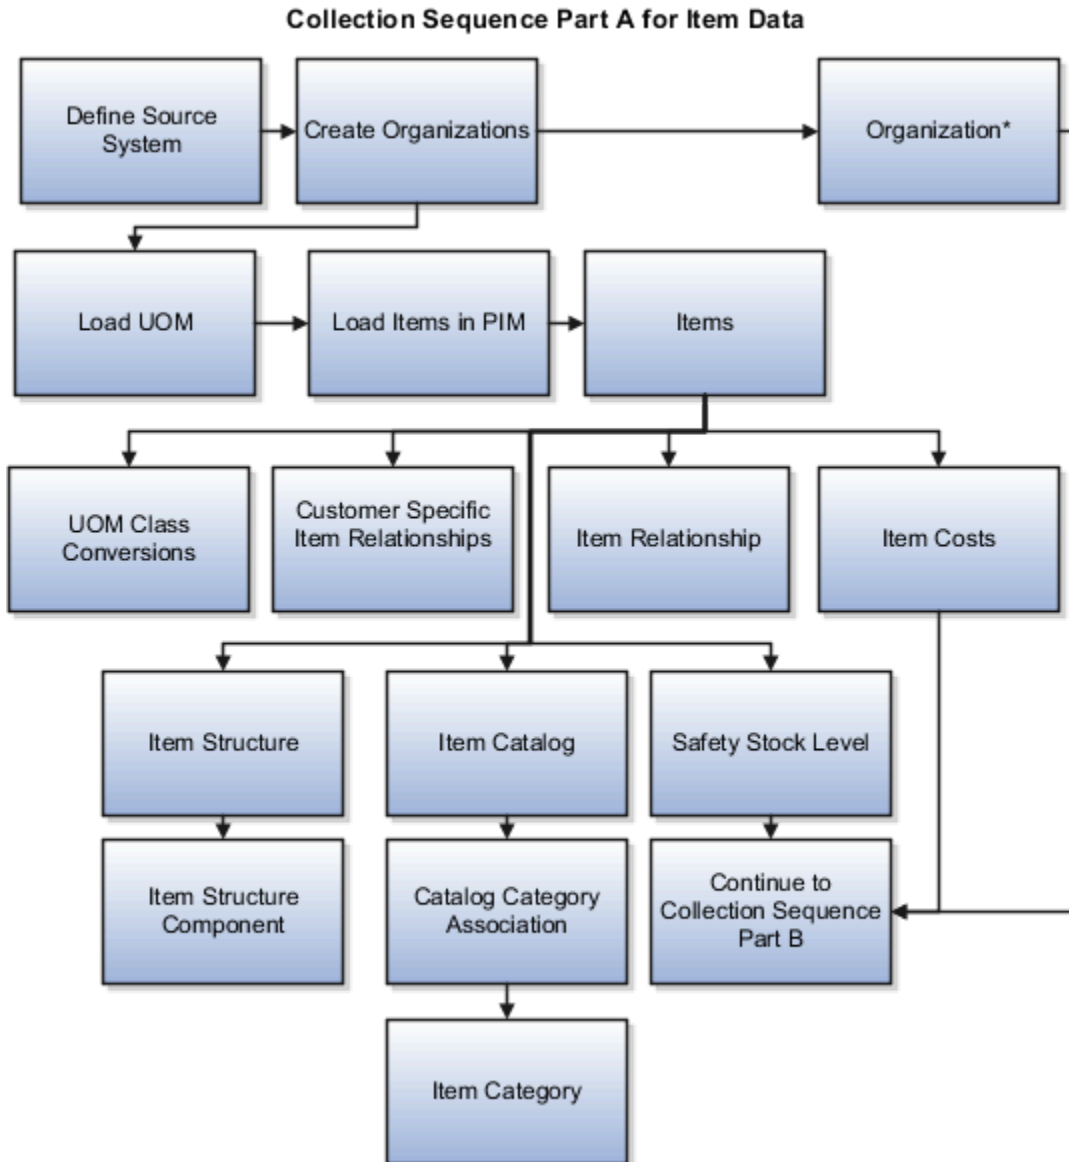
Collection Sequence Part A for Item Data

Define Source System

Create Organizations

Organization*

Load UOM

Load Items in PIM

Items

UOM Class Conversions

Customer Specific Item Relationships

Item Relationship

Item Costs

Item Structure

Item Catalog

Safety Stock Level

Item Structure Component

Catalog Category Association

Continue to Collection Sequence Part B

Item Category